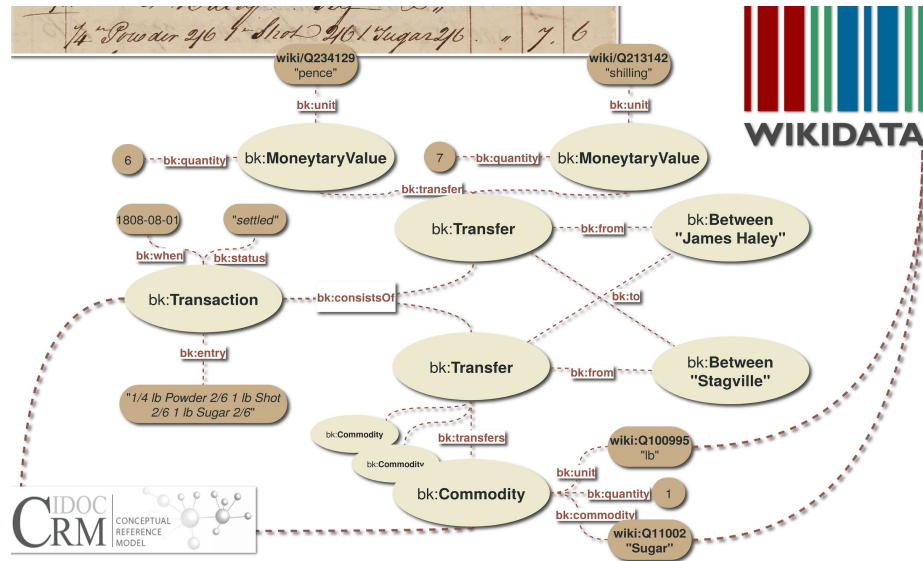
¼ lb Powder 2/6 1 lb Shot 2/6 1 lb Sugar 2/6 " 7. 6

wiki/Q234129 "pence"

wiki/Q213142 "shilling"

WIKIDATA

bk:unit

bk:unit

6

bk:quantity

bk:MoneytaryValue

7

bk:quantity

bk:MoneytaryValue

bk:transfer

1808-08-01

"settled"

bk:when

bk:status

bk:Transfer

bk:from

bk:Between "James Haley"

bk:Transaction

bk:consistsOf

bk:to

bk:entry

bk:Transfer

bk:from

bk:Between "Stagville"

"1/4 lb Powder 2/6 1 lb Shot 2/6 1 lb Sugar 2/6"

bk:Commodity

bk:transfers

bk:Commodity

wiki:Q100995 "lb"

bk:unit

bk:Commodity

bk:quantity

1

bk:commodity

wiki:Q11002 "Sugar"

CIDOC CRM CONCEPTUAL REFERENCE MODEL